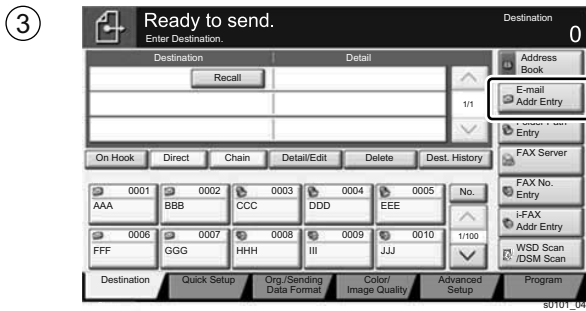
3

Ready to send.
Enter Destination.

Destination
0

Destination | Detail

Recall

1/1

Address Book

E-mail Addr Entry

Folder Path Entry

FAX Server

FAX No. Entry

i-FAX Addr Entry

WSD Scan /DSM Scan

On Hook | Direct | Chain | Detail/Edit | Delete | Dest. History

0001 AAA
0002 BBB
0003 CCC
0004 DDD
0005 EEE
No.

0006 FFF
0007 GGG
0008 HHH
0009 III
0010 JJJ
1/100

Destination | Quick Setup | Org./Sending Data Format | Color/ Image Quality | Advanced Setup | Program

s0101_04